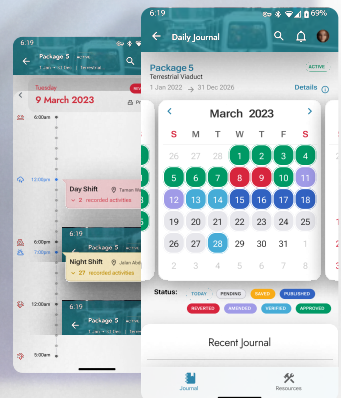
6:19

Package 5

Tuesday

9 March 2023

6:00am

12:00am

Day Shift Taman M

2 recorded activities

6:00pm

7:00pm

Night Shift Jalan Ale

27 recorded activities

12:00am

6:00am

5:00am

6:19

Package 5

6:19 69%

Daily Journal

Package 5

ACTIVE

Terrestrial Viaduct

1 Jan 2022 → 31 Dec 2026

Details

March 2023

| S | M | T | W | T | F | S |
|---|---|---|---|---|---|---|
| 26 | 27 | 28 | 1 | 2 | 3 | 4 |
| 5 | 6 | 7 | 8 | 9 | 10 | 11 |
| 12 | 13 | 14 | 15 | 16 | 17 | 18 |
| 19 | 20 | 21 | 22 | 23 | 24 | 25 |
| 26 | 27 | 28 | 29 | 30 | 31 | 1 |
| 2 | 3 | 4 | 5 | 6 | 7 | 8 |

Status: TODAY PENDING SAVED PUBLISHED REVERTED AMENDED VERIFIED APPROVED

Recent Journal

Journal Resources